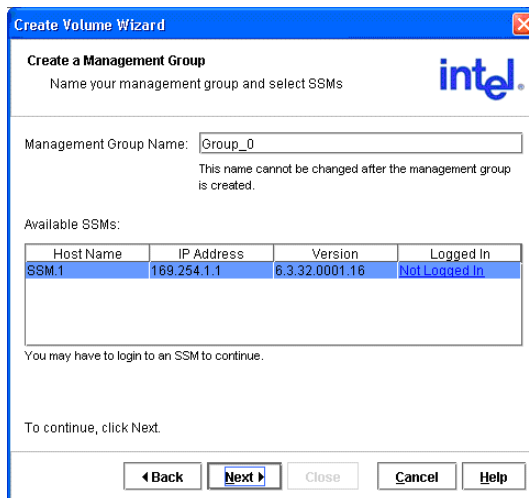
Create Volume Wizard

Create a Management Group

Name your management group and select SSMs

intel.

Management Group Name: Group_0

This name cannot be changed after the management group is created.

Available SSMs:

| Host Name | IP Address | Version | Logged In |
|---|---|---|---|
| SSM.1 | 169.254.1.1 | 6.3.32.0001.16 | Not Logged In |

You may have to login to an SSM to continue.

To continue, click Next.

◀ Back | Next ▶ | Close | Cancel | Help